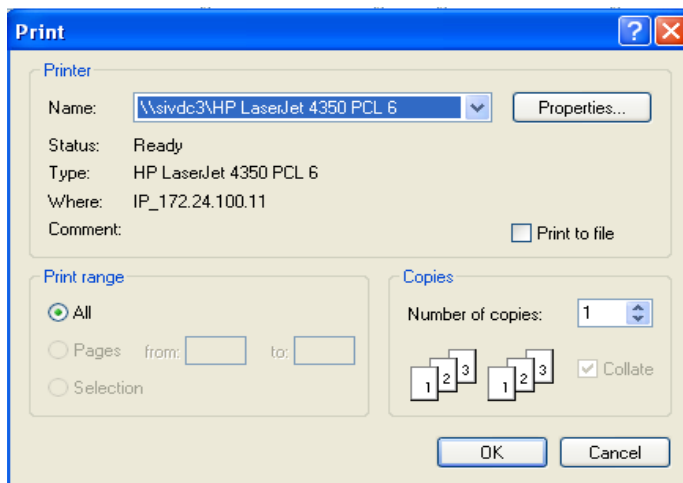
Print

Printer

Name: \\sivdc3\HP LaserJet 4350 PCL 6

Properties...

Status: Ready

Type: HP LaserJet 4350 PCL 6

Where: IP_172.24.100.11

Comment:

Print to file

Print range

All

Pages from: to:

Selection

Copies

Number of copies: 1

1 2 3 1 2 3

Collate

OK

Cancel